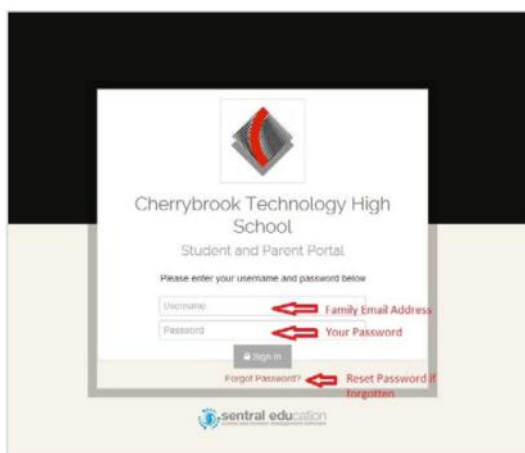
Cherrybrook Technology High School

Student and Parent Portal

Please enter your username and password below

Username

Family Email Address

Password

Your Password

Sign In

Forgot Password?

Reset Password if forgotten

sentral education